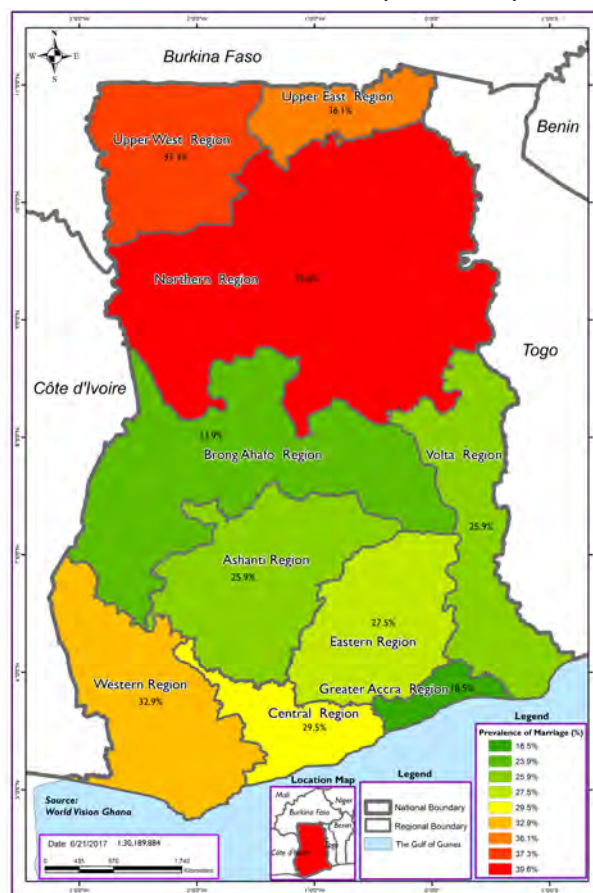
W U N N

Burkina Faso

Upper East Region
36.1%

Benin

Upper West Region
37.3%

Northern Region
39.6%

Togo

Côte d'Ivoire

23.9%

Brong Ahafo Region

Volta Region

25.9%

Ashanti Region
25.9%

27.5%

Eastern Region

Western Region
32.9%

Greater Accra Region 18.5%

Central Region
29.5%

Legend

Prevalence of Marriage (%)

18.5%
23.9%
25.9%
27.5%
29.5%
32.9%
36.1%
37.3%
39.6%

Location Map
Mali
Niger
Burkina Faso
Benin
Côte d'Ivoire

Legend
National Boundary
Regional Boundary
The Gulf of Guinea

Source:
World Vision Ghana

Date 6/21/2017 1:30,189,884

0 435 870 1,740 Kilometers